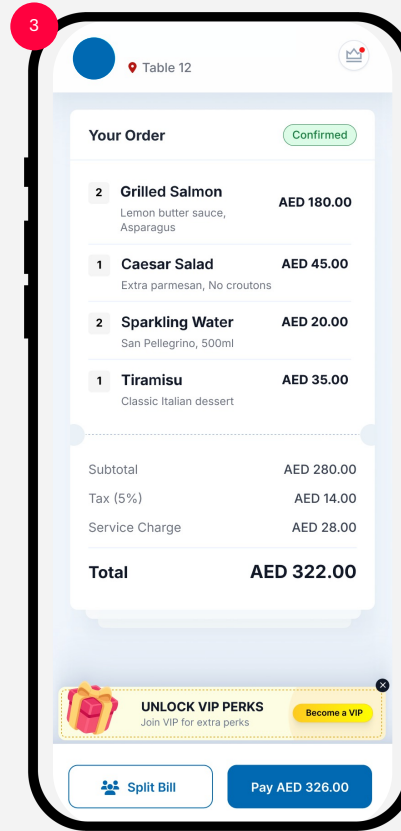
3

Table 12

Your Order

Confirmed

2 Grilled Salmon
Lemon butter sauce, Asparagus
AED 180.00

1 Caesar Salad
Extra parmesan, No croutons
AED 45.00

2 Sparkling Water
San Pellegrino, 500ml
AED 20.00

1 Tiramisu
Classic Italian dessert
AED 35.00

| Subtotal | AED 280.00 |
|---|---|
| Tax (5%) | AED 14.00 |
| Service Charge | AED 28.00 |
| Total | AED 322.00 |

UNLOCK VIP PERKS
Join VIP for extra perks
Become a VIP

Split Bill
Pay AED 326.00